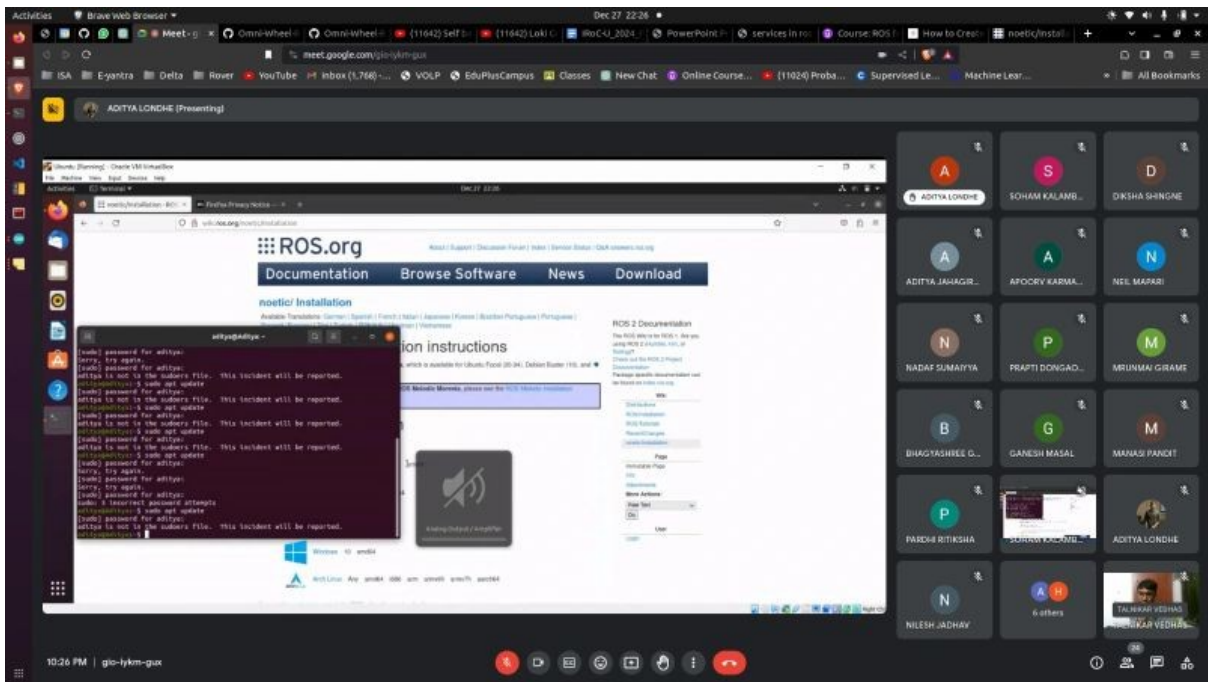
Activities Brave Web Browser Dec 27 22:26

Meet - Omni-wheel Omni-wheel (11642) Self (11642) Loki RoCU_2024 PowerPoint services in ro Course: ROS How to Create noetic/Install

meet.google.com/gio-lykm-gux

ISA E-yantra Delta Rover YouTube Inbox (1,768) VOLP EduPlusCampus Classes New Chat Online Course... (11024) Proba... Supervised Le... Machine Lear... All Bookmarks

ADITYA LONDHE (Presenting)

Ubuntu [Running] - Oracle VM VirtualBox
File Machine View Input Devices Help
Activities Terminal Dec 27 22:26

noetic/Installation - ROS Firefox Privacy Notice

wiki.ros.org/noetic/Installation

:::ROS.org

Documentation Browse Software News Download

noetic/ Installation

ion instructions

aditya@aditya: ~

[sudo] password for aditya:
Sorry, try again.
[sudo] password for aditya:
aditya is not in the sudoers file. This incident will be reported.
aditya@aditya:~$ sudo apt update
[sudo] password for aditya:
aditya is not in the sudoers file. This incident will be reported.
aditya@aditya:~$ sudo apt update
[sudo] password for aditya:
aditya is not in the sudoers file. This incident will be reported.
aditya@aditya:~$ sudo apt update
[sudo] password for aditya:
aditya is not in the sudoers file. This incident will be reported.
aditya@aditya:~$ sudo apt update
[sudo] password for aditya:
Sorry, try again.
[sudo] password for aditya:
Sorry, try again.
[sudo] password for aditya:
sudo: 3 incorrect password attempts
aditya@aditya:~$ sudo apt update
[sudo] password for aditya:
aditya is not in the sudoers file. This incident will be reported.
aditya@aditya:~$

ROS 2 Documentation

Windows 10 amd64

Arch Linux Any amd64 i686 arm armv6h armv7h aarch64

A ADITYA LONDHE
S SOHAM KALAMB...
D DIKSHA SHINGNE
A ADITYA JAHAGIR...
A APOORV KARMA...
N NEIL MAPARI
N NADAF SUMAIYYA
P PRAPTI DONGAO...
M MRUNMAI GIRAME
B BHAGYASHREE G...
G GANESH MASAL
M MANASI PANDIT
P PARDHI RITIKSHA
SOHAM KALAMB...
ADITYA LONDHE
N NILESH JADHAV
6 others
TALNIKAR VEDHAS

10:26 PM | gio-lykm-gux